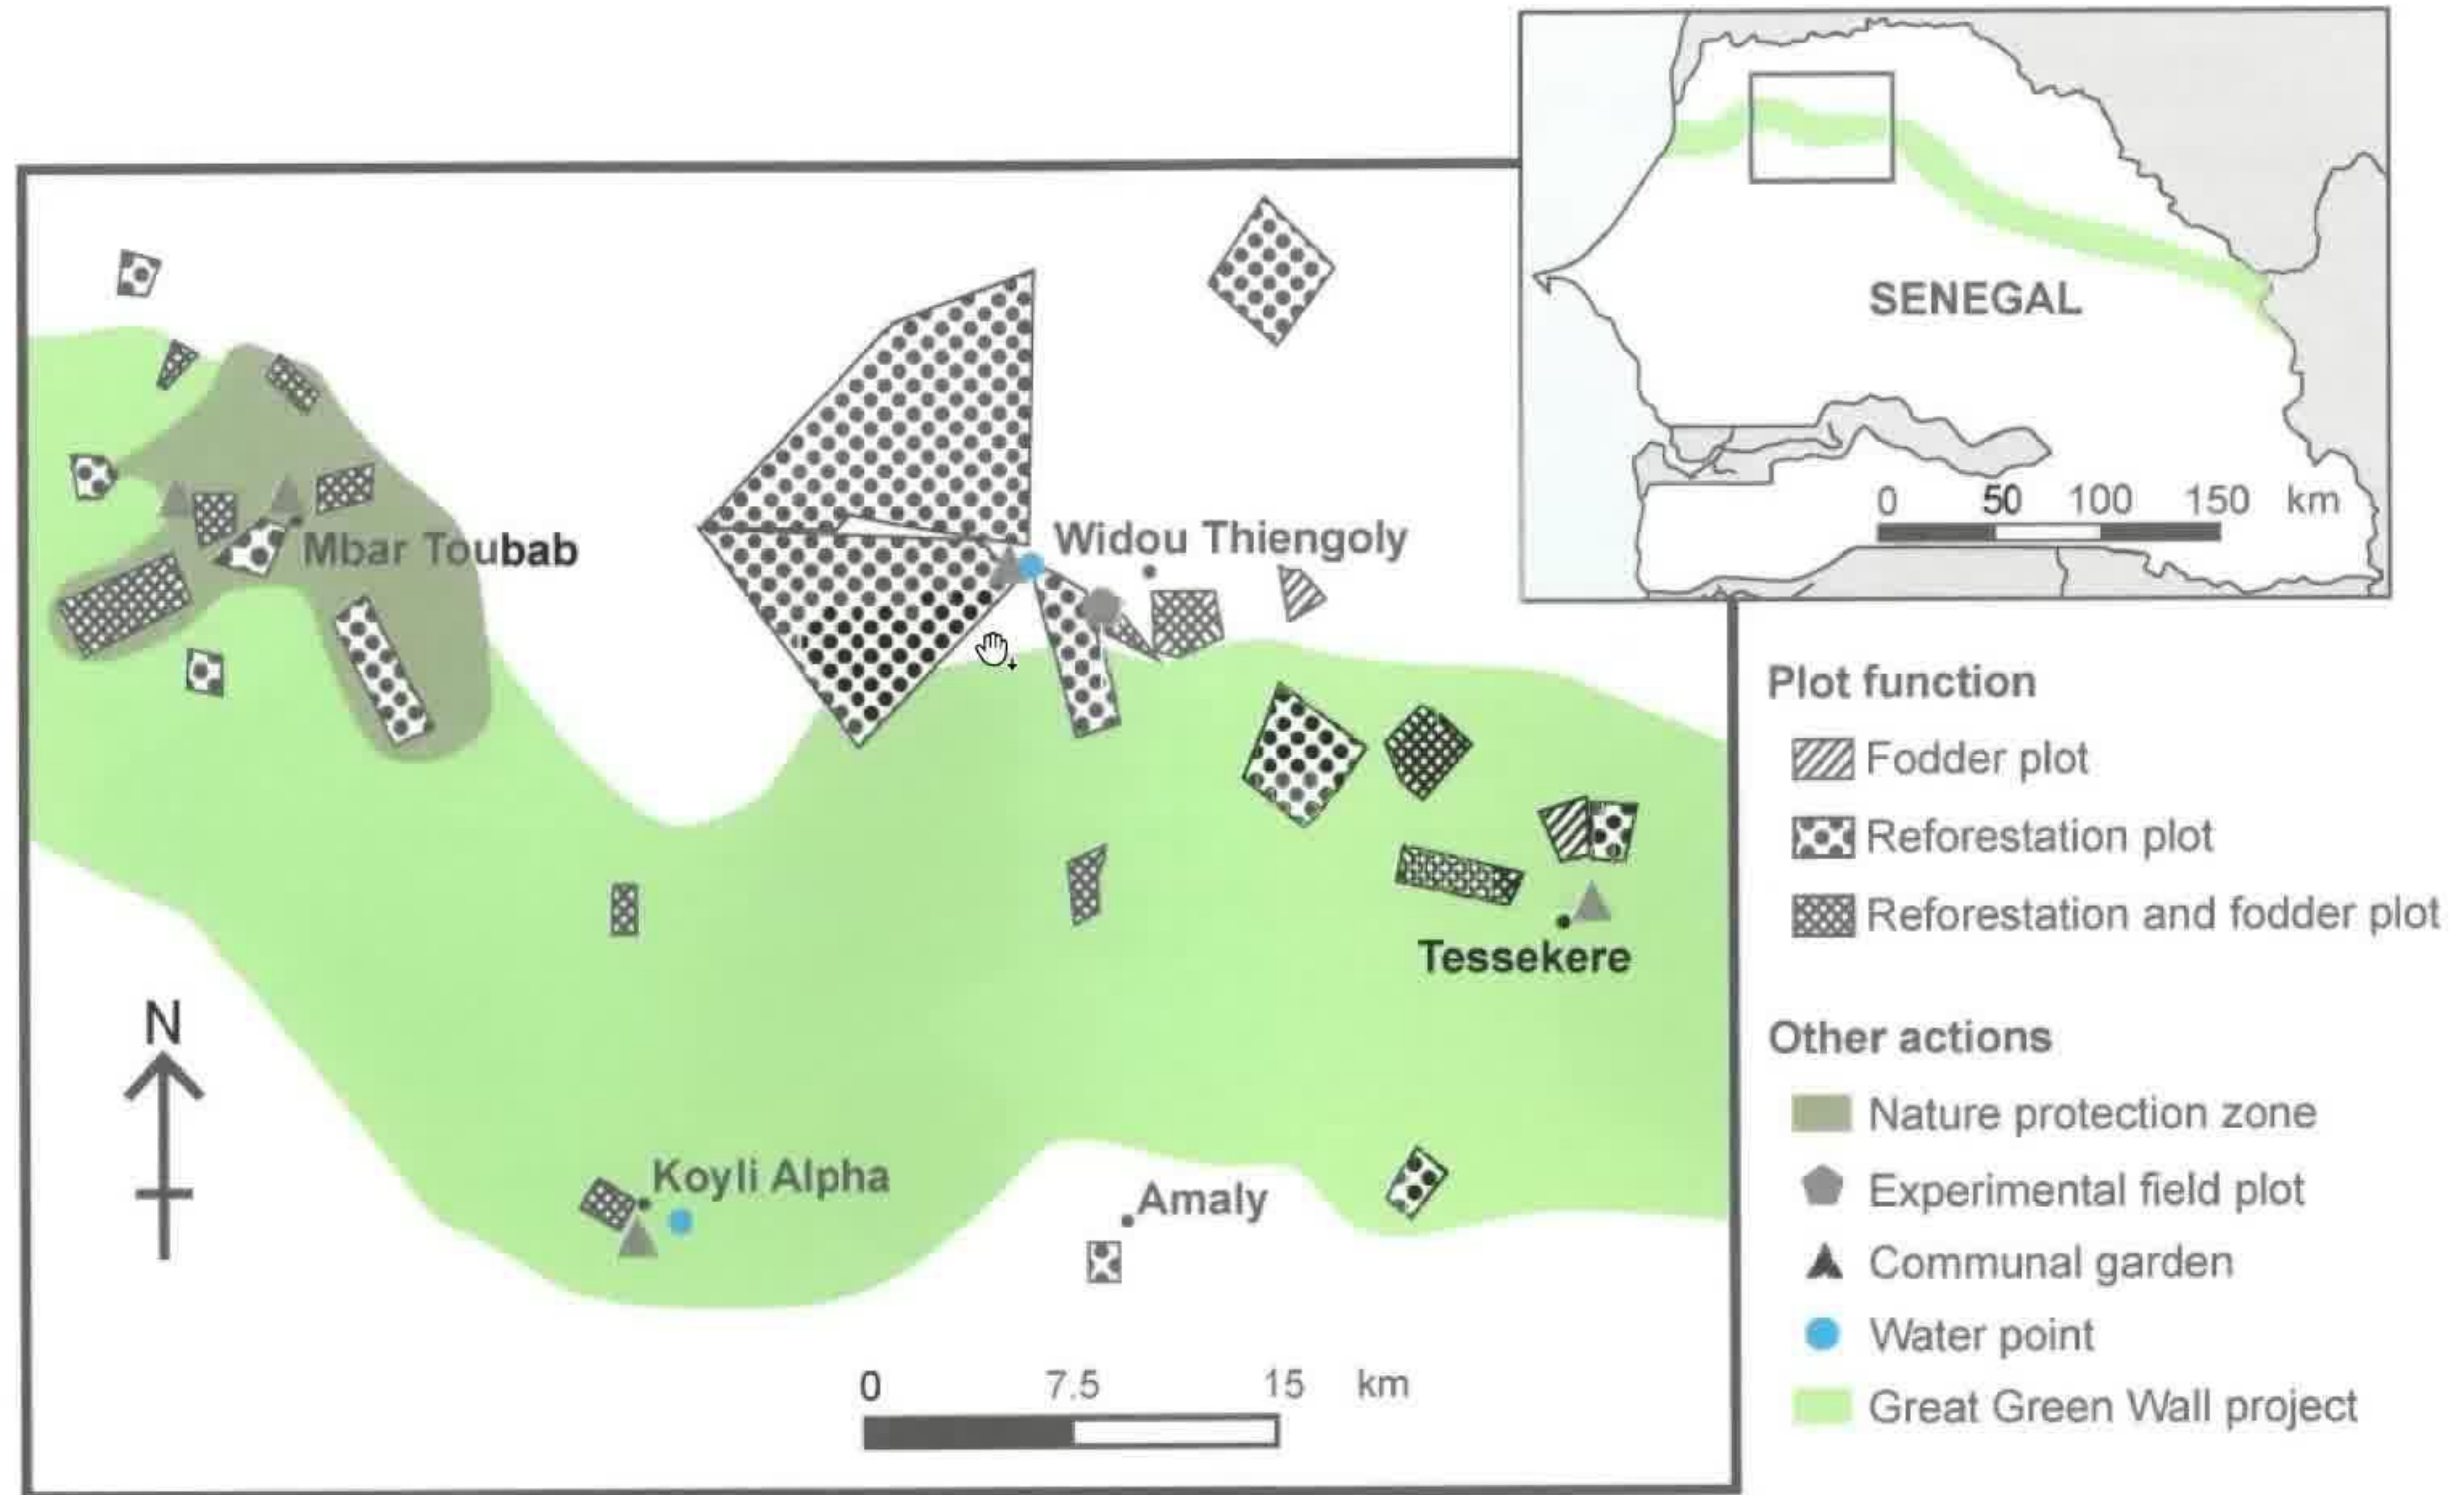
SENEGAL

0 50 100 150 km

Mbar Toubab

Widou Thiengoly

Tessekere

N

Koyli Alpha

Amaly

0 7.5 15 km

Plot function

Fodder plot

Reforestation plot

Reforestation and fodder plot

Other actions

Nature protection zone

Experimental field plot

Communal garden

Water point

Great Green Wall project